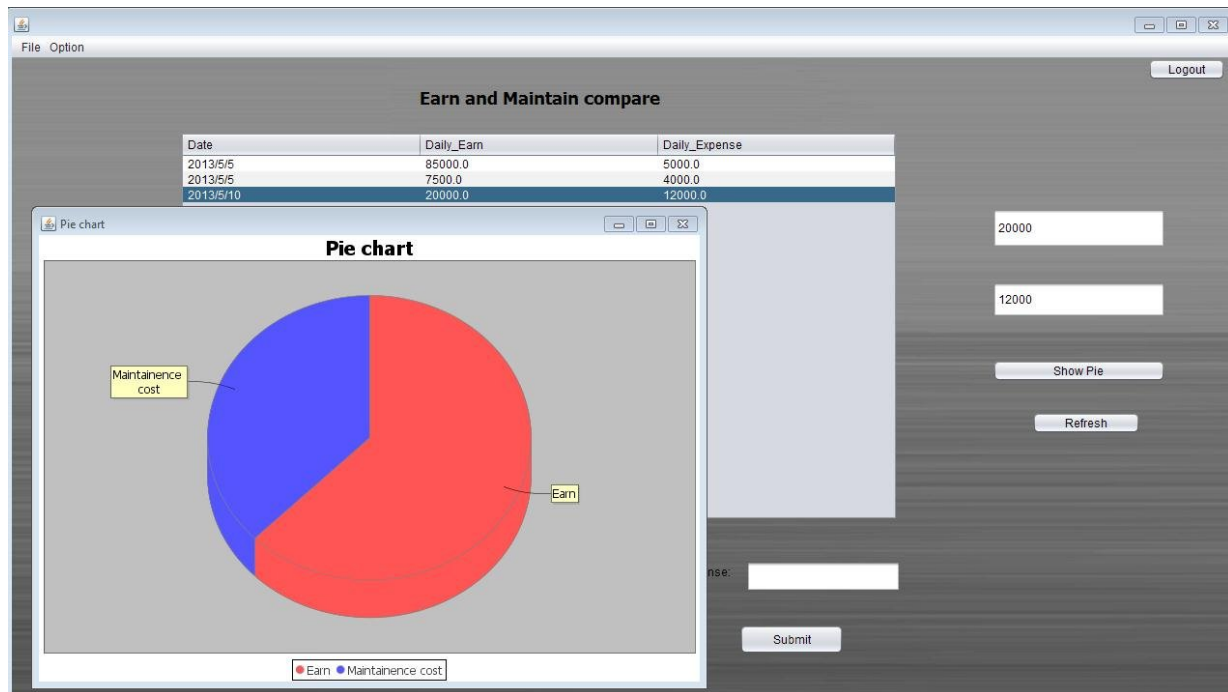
File Option

Logout

Earn and Maintain compare

| Date | Daily_Earn | Daily_Expense |
|---|---|---|
| 2013/5/5 | 85000.0 | 5000.0 |
| 2013/5/5 | 7500.0 | 4000.0 |
| 2013/5/10 | 20000.0 | 12000.0 |

Pie chart

Pie chart

Maintainence cost

Earn

Earn Maintainence cost

20000

12000

Show Pie

Refresh

nse:

Submit